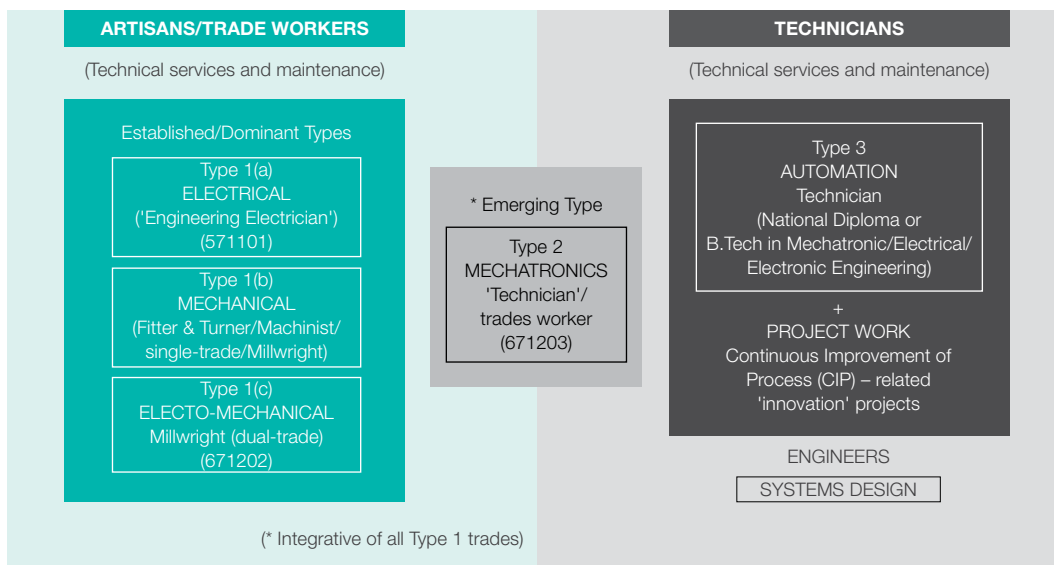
ARTISANS/TRADE WORKERS

(Technical services and maintenance)

Established/Dominant Types

Type 1(a)
ELECTRICAL
('Engineering Electrician')
(571101)

Type 1(b)
MECHANICAL
(Fitter & Turner/Machinist/single-trade/Millwright)

Type 1(c)
ELECTO-MECHANICAL
Millwright (dual-trade)
(671202)

* Emerging Type

Type 2
MECHATRONICS
'Technician'/
trades worker
(671203)

TECHNICIANS

(Technical services and maintenance)

Type 3
AUTOMATION
Technician
(National Diploma or B.Tech in Mechatronic/Electrical/Electronic Engineering)

+
PROJECT WORK
Continuous Improvement of Process (CIP) – related 'innovation' projects

ENGINEERS

SYSTEMS DESIGN

(* Integrative of all Type 1 trades)